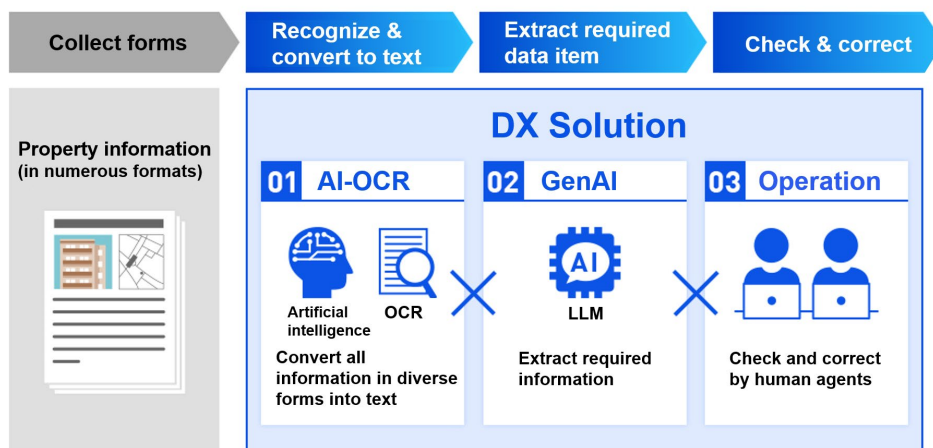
Collect forms

Recognize & convert to text

Extract required data item

Check & correct

Property information (in numerous formats)

DX Solution

01 AI-OCR

Artificial intelligence

OCR

Convert all information in diverse forms into text

02 GenAI

AI

LLM

Extract required information

03 Operation

Check and correct by human agents